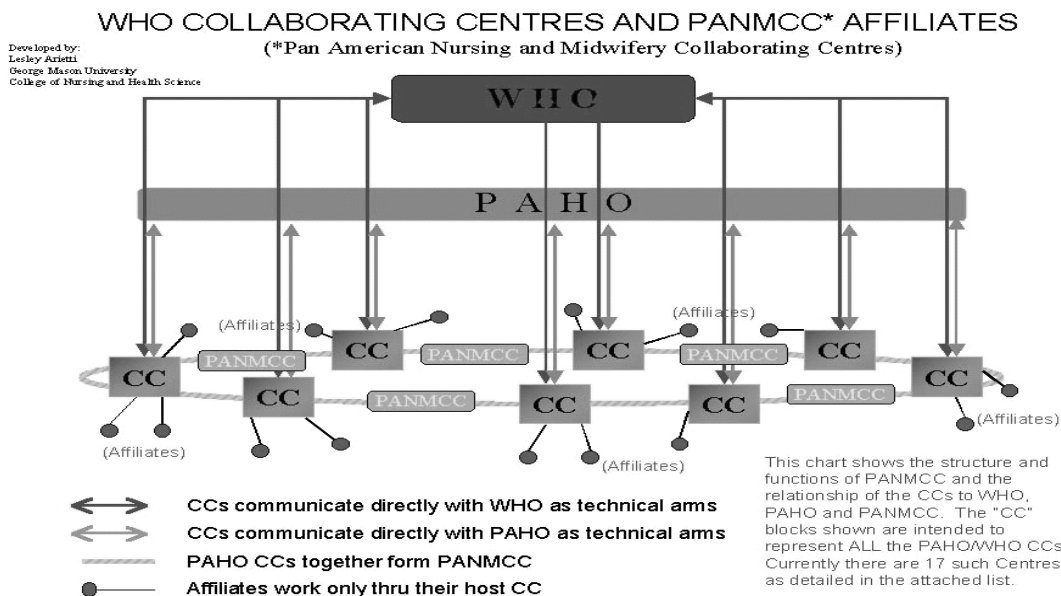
WHO COLLABORATING CENTRES AND PANMCC* AFFILIATES

(*Pan American Nursing and Midwifery Collaborating Centres)

Developed by:
Lesley Arietti
George Mason University
College of Nursing and Health Science

WHO

PAHO

(Affiliates)

(Affiliates)

CC

CC

CC

CC

PANMCC

PANMCC

PANMCC

CC

CC

CC

CC

CC

PANMCC

PANMCC

(Affiliates)

(Affiliates)

(Affiliates)

CCs communicate directly with WHO as technical arms

CCs communicate directly with PAHO as technical arms

PAHO CCs together form PANMCC

Affiliates work only thru their host CC

This chart shows the structure and functions of PANMCC and the relationship of the CCs to WHO, PAHO and PANMCC. The "CC" blocks shown are intended to represent ALL the PAHO/WHO CCs. Currently there are 17 such Centres as detailed in the attached list.